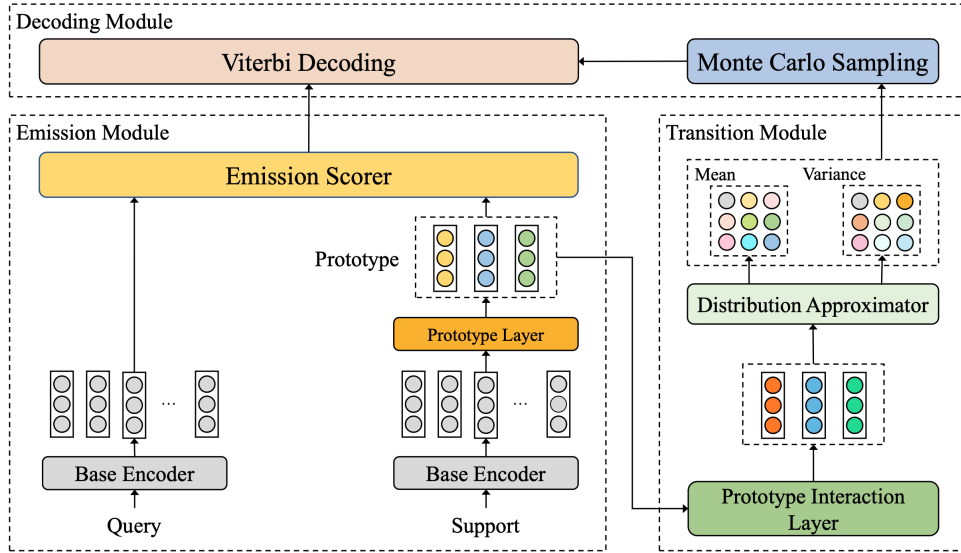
Decoding Module

Viterbi Decoding

Monte Carlo Sampling

Emission Module

Emission Scorer

Prototype

Prototype Layer

...

...

Base Encoder

Base Encoder

Query

Support

Transition Module

Mean

Variance

Distribution Approximator

Prototype Interaction Layer